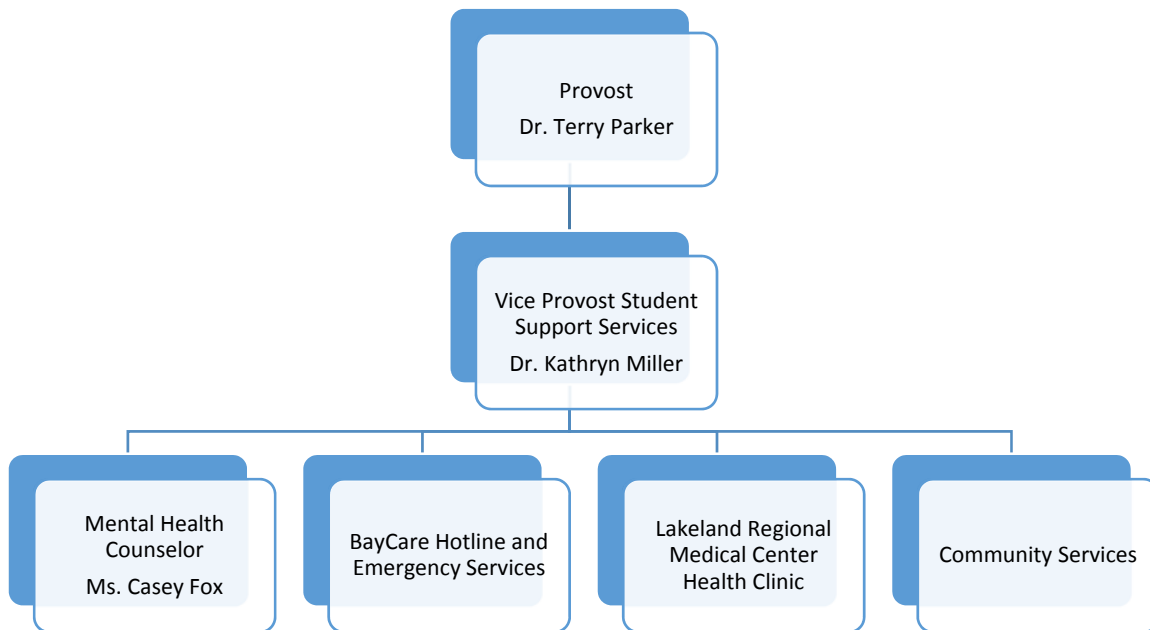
Provost
Dr. Terry Parker

Vice Provost Student Support Services
Dr. Kathryn Miller

Mental Health Counselor
Ms. Casey Fox

BayCare Hotline and Emergency Services

Lakeland Regional Medical Center Health Clinic

Community Services